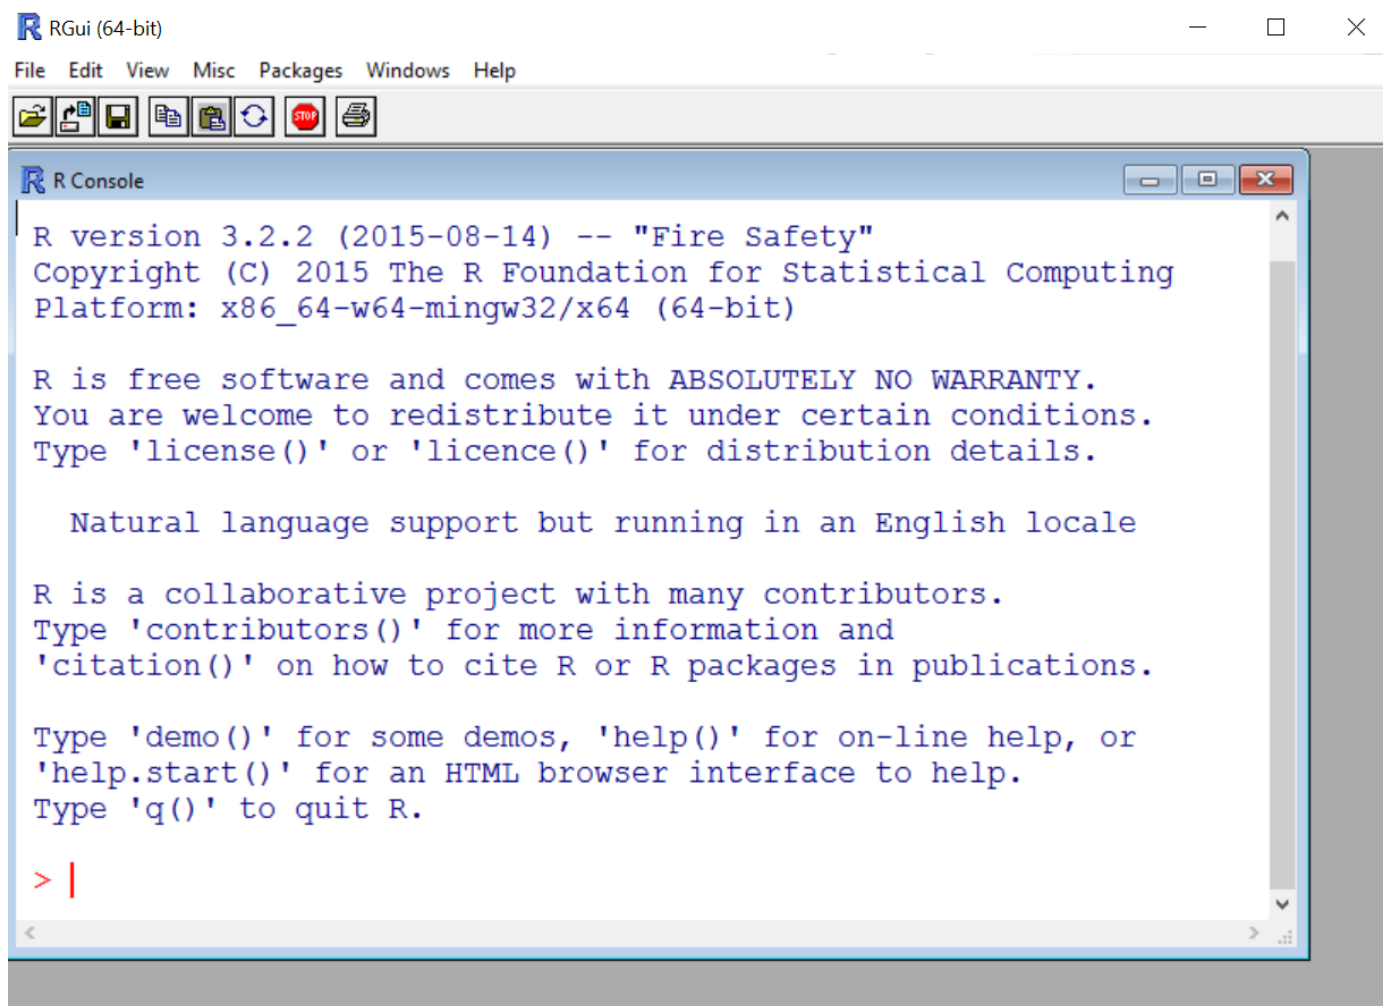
RGui (64-bit)

File Edit View Misc Packages Windows Help

R Console

R version 3.2.2 (2015-08-14) -- "Fire Safety"
Copyright (C) 2015 The R Foundation for Statistical Computing
Platform: x86_64-w64-mingw32/x64 (64-bit)

R is free software and comes with ABSOLUTELY NO WARRANTY.
You are welcome to redistribute it under certain conditions.
Type 'license()' or 'licence()' for distribution details.

Natural language support but running in an English locale

R is a collaborative project with many contributors.
Type 'contributors()' for more information and
'citation()' on how to cite R or R packages in publications.

Type 'demo()' for some demos, 'help()' for on-line help, or
'help.start()' for an HTML browser interface to help.
Type 'q()' to quit R.

>